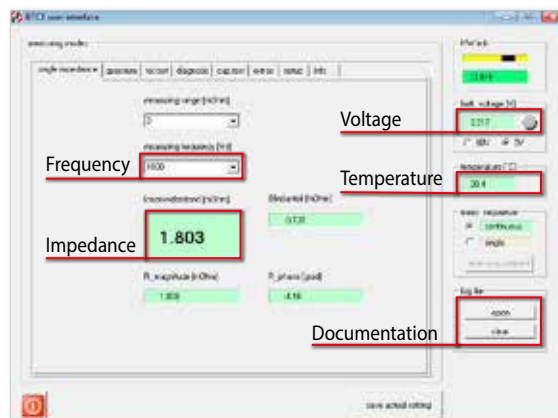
BTCE user interface

measuring modes

single impedance | spectrum | ratio | diagnosis | capture | errors | status | info

measuring range [mOhm]
3

measuring frequency [Hz]
1000

Frequency

impedance [mOhm]
1.803

Impedance

R_magnitude [mOhm]
1.803

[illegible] [mOhm]
0.120

P_phase [grad]
-4.16

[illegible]
12.618

batt. voltage [V]
3.217

Voltage

Temperature

temperature [°C]
20.4

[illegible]
continuous
single

log file
open
close

Documentation

save actual setting